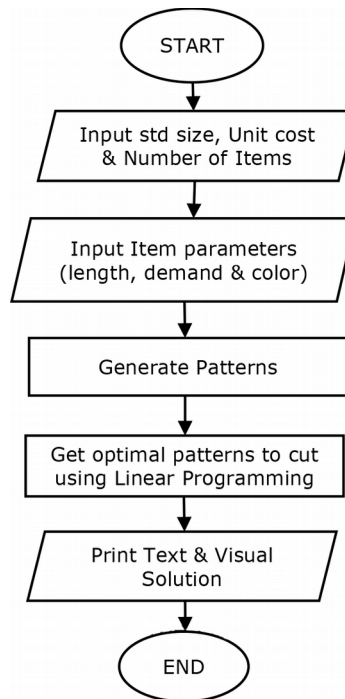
START

Input std size, Unit cost & Number of Items

Input Item parameters (length, demand & color)

Generate Patterns

Get optimal patterns to cut using Linear Programming

Print Text & Visual Solution

END